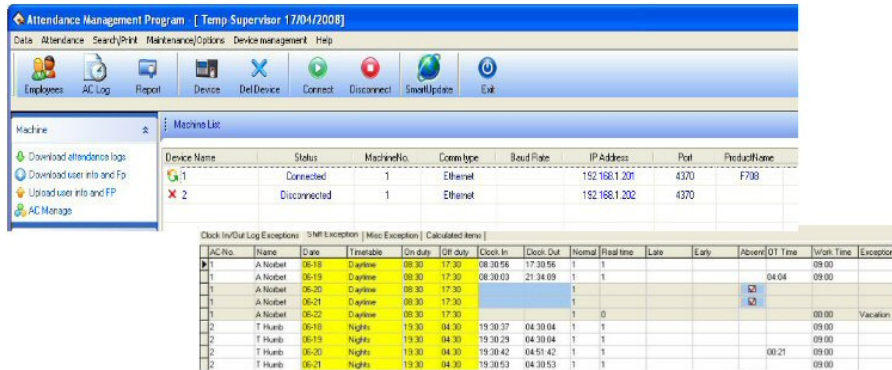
Attendance Management Program - [ Temp Supervisor 17/04/2008]

Data Attendance Search|Print Maintenance|Options Device management Help

Employees AC Log Report Device Del Device Connect Disconnect SmartUpdate Exit

Machine

Download attendance logs
Download user info and Fp
Upload user info and FP
AC Manage

Machine List

| Device Name | Status | MachineNo. | Comm type | Baud Rate | IP Address | Port | ProductName |
|---|---|---|---|---|---|---|---|
| 1 | Connected | 1 | Ethernet | | 192.168.1.201 | 4370 | F708 |
| 2 | Disconnected | 1 | Ethernet | | 192.168.1.202 | 4370 | |

Clock In/Out Log Exceptions | Shift Exception | Misc Exception | Calculated items

| AC-No. | Name | Date | Timetable | On duty | Off duty | Clock In | Clock Out | Normal | Real time | Late | Early | Absent | OT Time | Work Time | Exception |
|---|---|---|---|---|---|---|---|---|---|---|---|---|---|---|---|
| 1 | A Norbet | 06-18 | Daytime | 08:30 | 17:30 | 08:30:56 | 17:30:56 | 1 | 1 | | | | | 09:00 | |
| 1 | A Norbet | 06-19 | Daytime | 08:30 | 17:30 | 08:30:03 | 21:34:09 | 1 | 1 | | | | 04:04 | 09:00 | |
| 1 | A Norbet | 06-20 | Daytime | 08:30 | 17:30 | | | 1 | | | | ☑ | | | |
| 1 | A Norbet | 06-21 | Daytime | 08:30 | 17:30 | | | 1 | | | | ☑ | | | |
| 1 | A Norbet | 06-22 | Daytime | 08:30 | 17:30 | | | 1 | 0 | | | | | 00:00 | Vacation |
| 2 | T Humb | 06-18 | Nights | 19:30 | 04:30 | 19:30:37 | 04:30:04 | 1 | 1 | | | | | 09:00 | |
| 2 | T Humb | 06-19 | Nights | 19:30 | 04:30 | 19:30:29 | 04:30:04 | 1 | 1 | | | | | 09:00 | |
| 2 | T Humb | 06-20 | Nights | 19:30 | 04:30 | 19:30:42 | 04:51:42 | 1 | 1 | | | | 00:21 | 09:00 | |
| 2 | T Humb | 06-21 | Nights | 19:30 | 04:30 | 19:30:53 | 04:30:53 | 1 | 1 | | | | | 09:00 | |